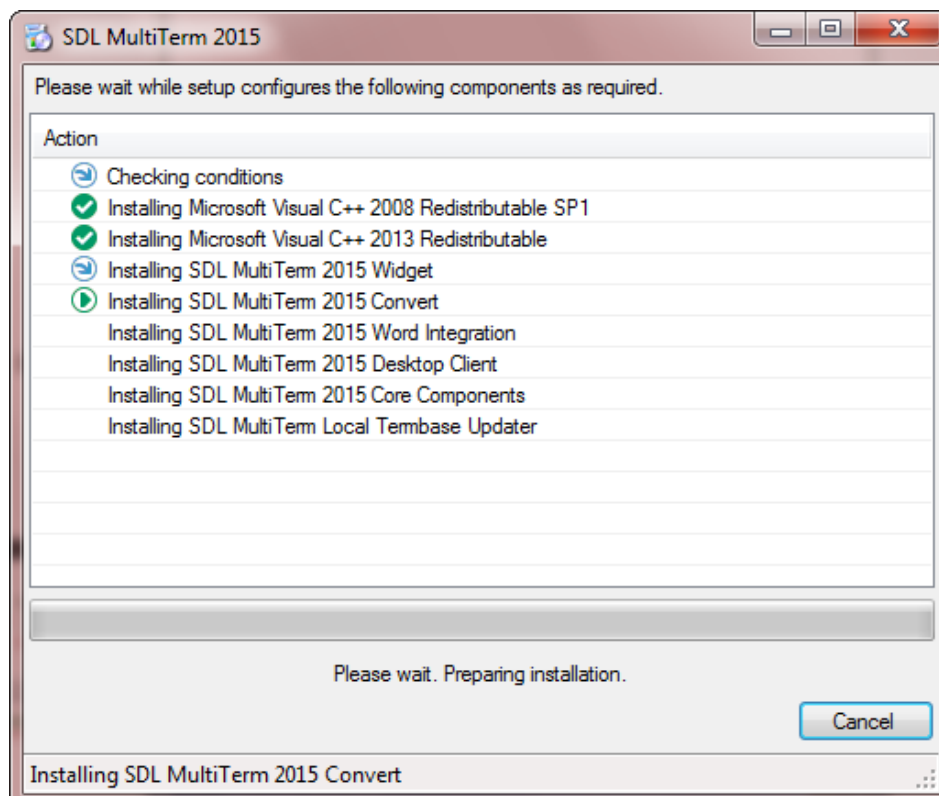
SDL MultiTerm 2015

Please wait while setup configures the following components as required.

Action
Checking conditions
Installing Microsoft Visual C++ 2008 Redistributable SP1
Installing Microsoft Visual C++ 2013 Redistributable
Installing SDL MultiTerm 2015 Widget
Installing SDL MultiTerm 2015 Convert
Installing SDL MultiTerm 2015 Word Integration
Installing SDL MultiTerm 2015 Desktop Client
Installing SDL MultiTerm 2015 Core Components
Installing SDL MultiTerm Local Termbase Updater

Please wait. Preparing installation.

Cancel

Installing SDL MultiTerm 2015 Convert